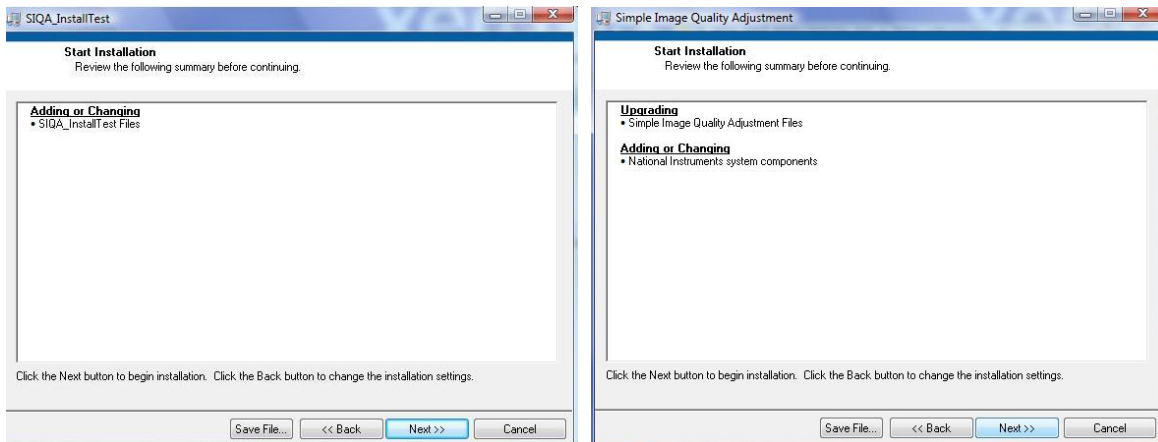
SIQA_InstallTest

Start Installation
Review the following summary before continuing.

Adding or Changing
• SIQA_InstallTest Files

Click the Next button to begin installation. Click the Back button to change the installation settings.

Save File... | << Back | Next >> | Cancel

Simple Image Quality Adjustment

Start Installation
Review the following summary before continuing.

Upgrading
• Simple Image Quality Adjustment Files

Adding or Changing
• National Instruments system components

Click the Next button to begin installation. Click the Back button to change the installation settings.

Save File... | << Back | Next >> | Cancel